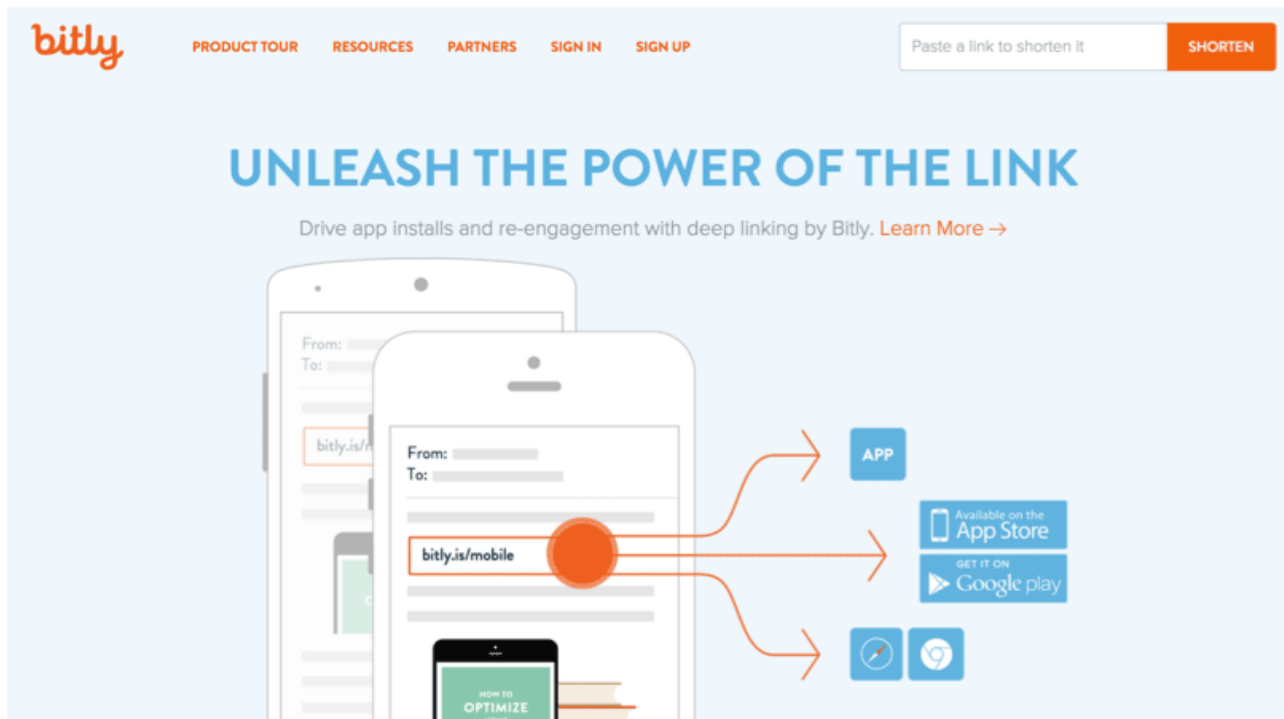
bitly

PRODUCT TOUR RESOURCES PARTNERS SIGN IN SIGN UP

Paste a link to shorten it

SHORTEN

UNLEASH THE POWER OF THE LINK

Drive app installs and re-engagement with deep linking by Bitly. Learn More →

From:
To:

bitly.is/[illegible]

From:
To:

bitly.is/mobile

HOW TO
OPTIMIZE

APP

Available on the
App Store

GET IT ON
Google play